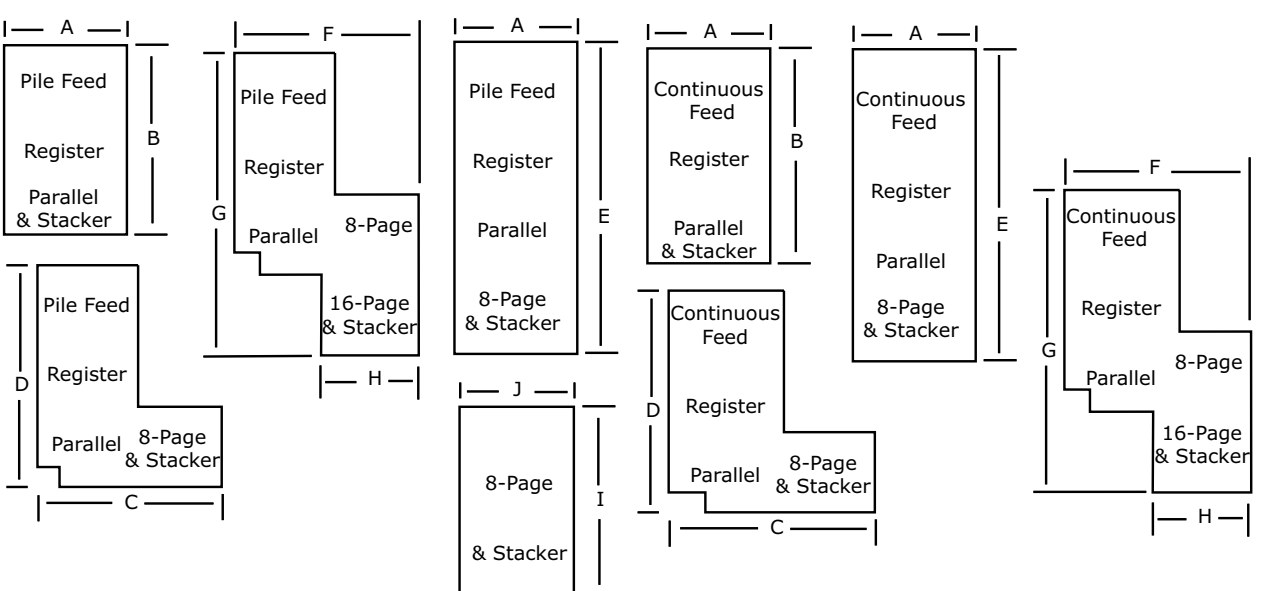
A
B
Pile Feed
Register
Parallel & Stacker

D
Pile Feed
Register
Parallel
8-Page & Stacker
C

F
G
Pile Feed
Register
Parallel
8-Page
16-Page & Stacker
H

A
E
Pile Feed
Register
Parallel
8-Page & Stacker

J
I
8-Page
& Stacker

A
B
Continuous Feed
Register
Parallel & Stacker

D
Continuous Feed
Register
Parallel
8-Page & Stacker
C

A
E
Continuous Feed
Register
Parallel
8-Page & Stacker

F
G
Continuous Feed
Register
Parallel
8-Page
16-Page & Stacker
H